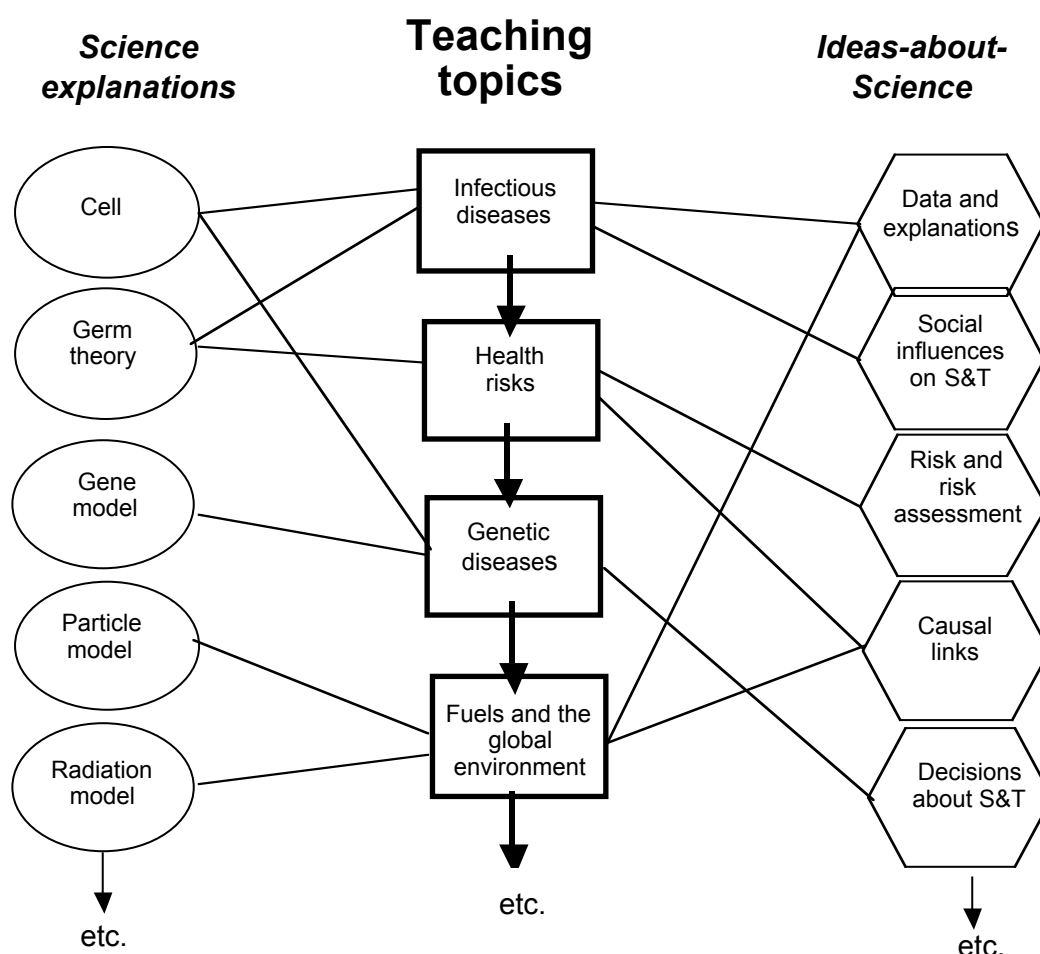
Science explanations

Teaching topics

Ideas-about-Science

Cell

Germ theory

Gene model

Particle model

Radiation model

etc.

Infectious diseases

Health risks

Genetic diseases

Fuels and the global environment

etc.

Data and explanations

Social influences on S&T

Risk and risk assessment

Causal links

Decisions about S&T

etc.